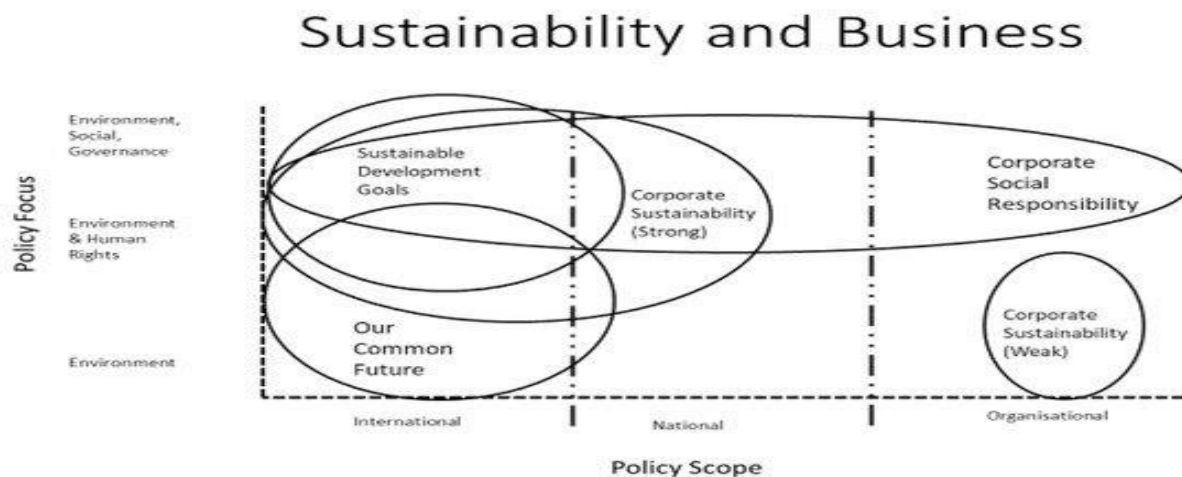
Sustainability and Business

Policy Focus

Environment, Social, Governance

Environment & Human Rights

Environment

Sustainable Development Goals

Corporate Sustainability (Strong)

Corporate Social Responsibility

Our Common Future

Corporate Sustainability (Weak)

International

National

Organisational

Policy Scope